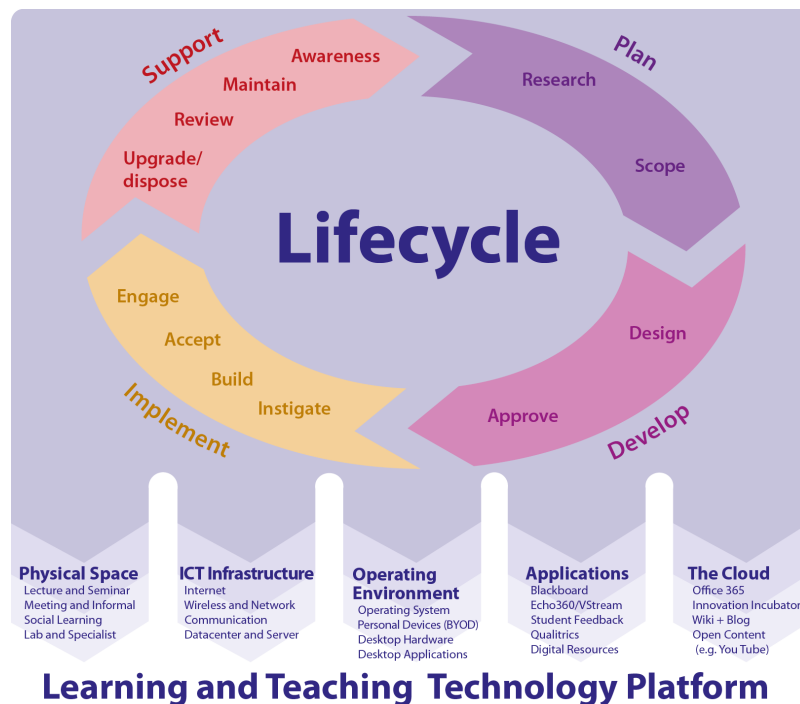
Support
Awareness
Maintain
Review
Upgrade/ dispose

Plan
Research
Scope

Lifecycle

Design
Approve
Develop

Engage
Accept
Build
Instigate
Implement

Physical Space
Lecture and Seminar
Meeting and Informal
Social Learning
Lab and Specialist

ICT Infrastructure
Internet
Wireless and Network
Communication
Datacenter and Server

Operating Environment
Operating System
Personal Devices (BYOD)
Desktop Hardware
Desktop Applications

Applications
Blackboard
Echo360/VStream
Student Feedback
Qualitrics
Digital Resources

The Cloud
Office 365
Innovation Incubator
Wiki + Blog
Open Content
(e.g. You Tube)

Learning and Teaching Technology Platform